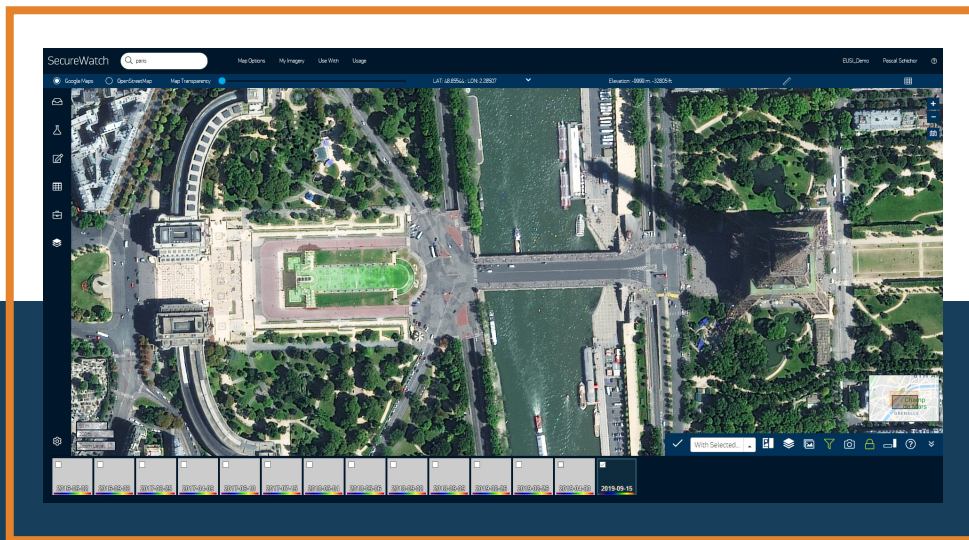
SecureWatch paris Map Options My Imagery Use With Usage EUSI_Demo Pascal Schleher

Google Maps OpenStreetMap Map Transparency LAT: 48.8594 , LON: 2.2850 Elevation: -8888 m, -32805 ft

With Selected...

Champ de Mars GRENELLE

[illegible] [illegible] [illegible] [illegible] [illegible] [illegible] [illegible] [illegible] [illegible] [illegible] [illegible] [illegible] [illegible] 2019-09-15